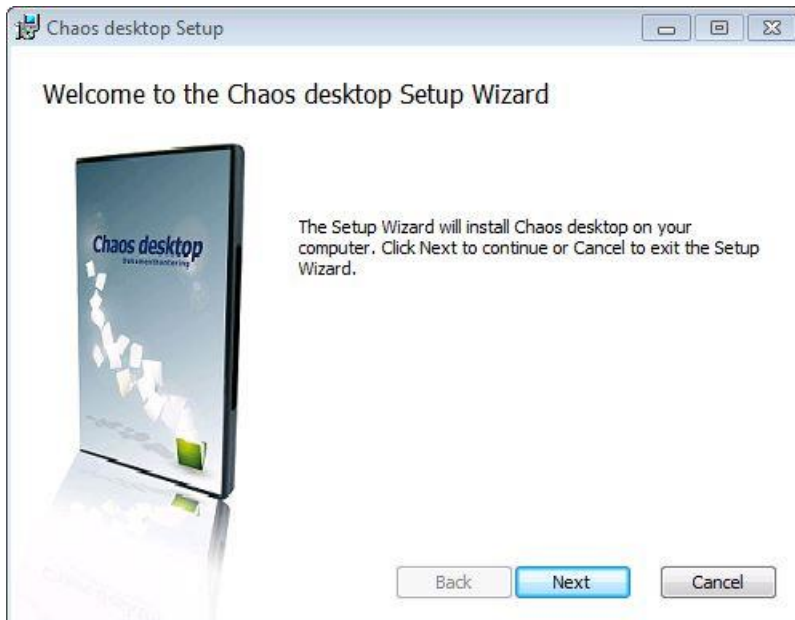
Chaos desktop Setup

Welcome to the Chaos desktop Setup Wizard

Chaos desktop
Dokumenthåndtering

The Setup Wizard will install Chaos desktop on your computer. Click Next to continue or Cancel to exit the Setup Wizard.

Back
Next
Cancel